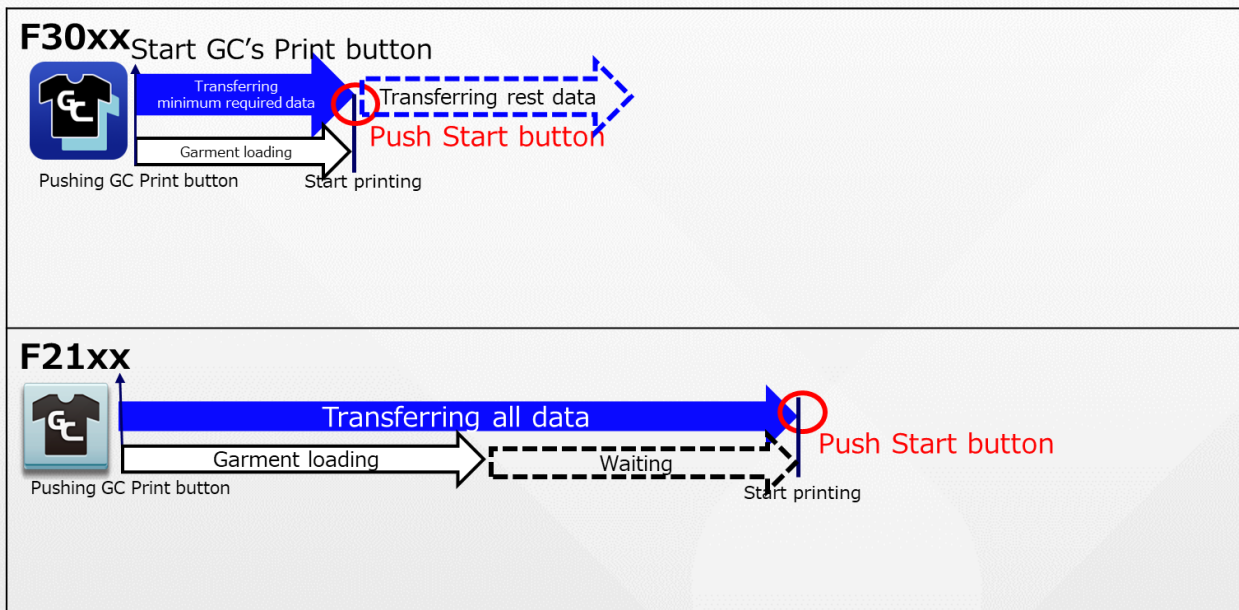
F30xx

Start GC's Print button

GC

Transferring minimum required data

Transferring rest data

Push Start button

Garment loading

Pushing GC Print button

Start printing

F21xx

GC

Transferring all data

Push Start button

Garment loading

Waiting

Pushing GC Print button

Start printing